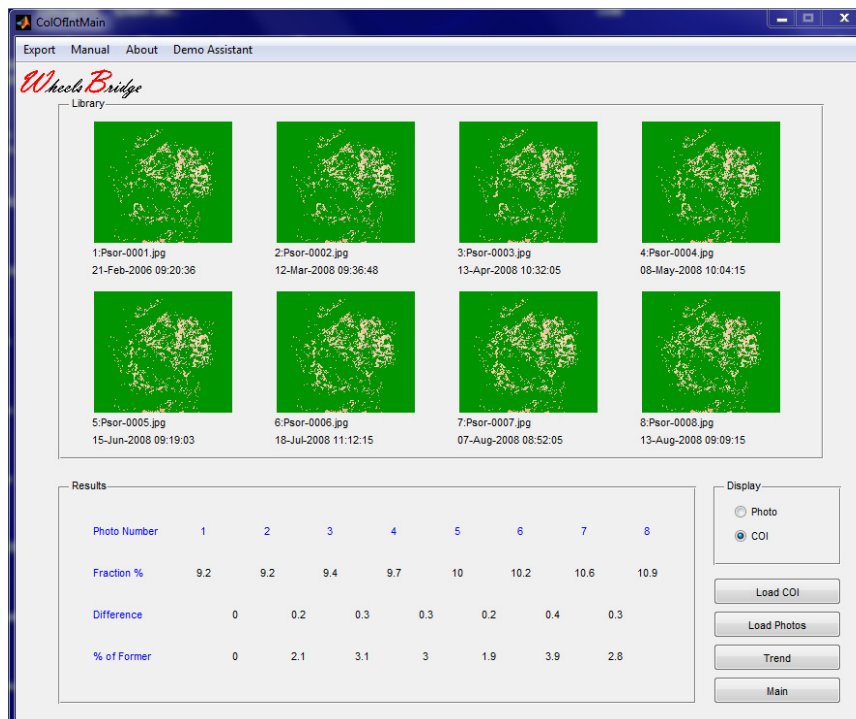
ColOfIntMain

Export Manual About Demo Assistant

WheelsBridge

Library

1:Psor-0001.jpg
21-Feb-2006 09:20:36

2:Psor-0002.jpg
12-Mar-2008 09:36:48

3:Psor-0003.jpg
13-Apr-2008 10:32:05

4:Psor-0004.jpg
08-May-2008 10:04:15

5:Psor-0005.jpg
15-Jun-2008 09:19:03

6:Psor-0006.jpg
18-Jul-2008 11:12:15

7:Psor-0007.jpg
07-Aug-2008 08:52:05

8:Psor-0008.jpg
13-Aug-2008 09:09:15

Results

| Photo Number | 1 | 2 | 3 | 4 | 5 | 6 | 7 | 8 |
|---|---|---|---|---|---|---|---|---|
| Fraction % | 9.2 | 9.2 | 9.4 | 9.7 | 10 | 10.2 | 10.6 | 10.9 |
| Difference | 0 | 0.2 | 0.3 | 0.3 | 0.2 | 0.4 | 0.3 | |
| % of Former | 0 | 2.1 | 3.1 | 3 | 1.9 | 3.9 | 2.8 | |

Display
Photo
COI

Load COI
Load Photos
Trend
Main